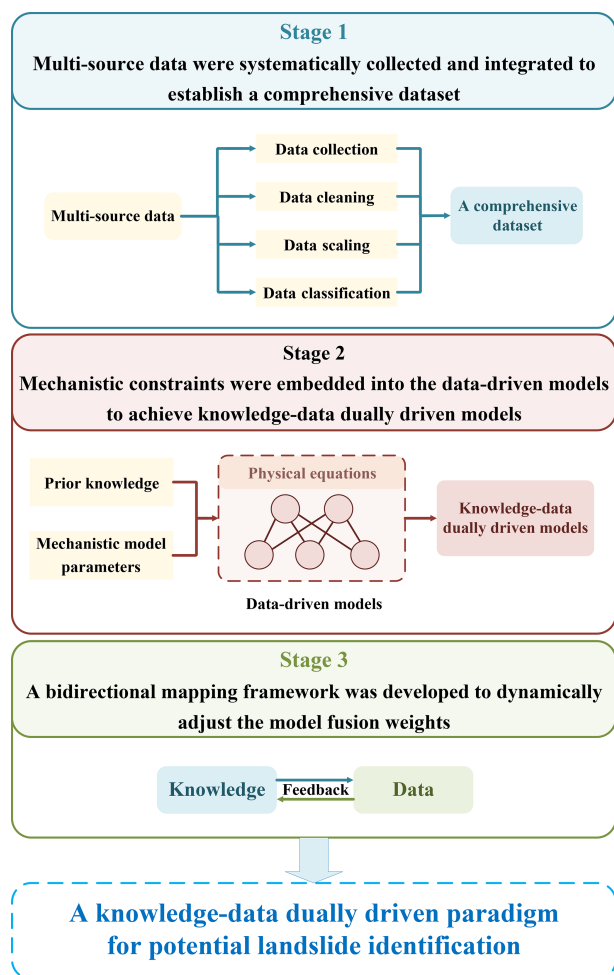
Stage 1

Multi-source data were systematically collected and integrated to establish a comprehensive dataset

Multi-source data

Data collection

Data cleaning

Data scaling

Data classification

A comprehensive dataset

Stage 2

Mechanistic constraints were embedded into the data-driven models to achieve knowledge-data dually driven models

Prior knowledge

Mechanistic model parameters

Physical equations

Data-driven models

Knowledge-data dually driven models

Stage 3

A bidirectional mapping framework was developed to dynamically adjust the model fusion weights

Knowledge

Feedback

Data

A knowledge-data dually driven paradigm for potential landslide identification